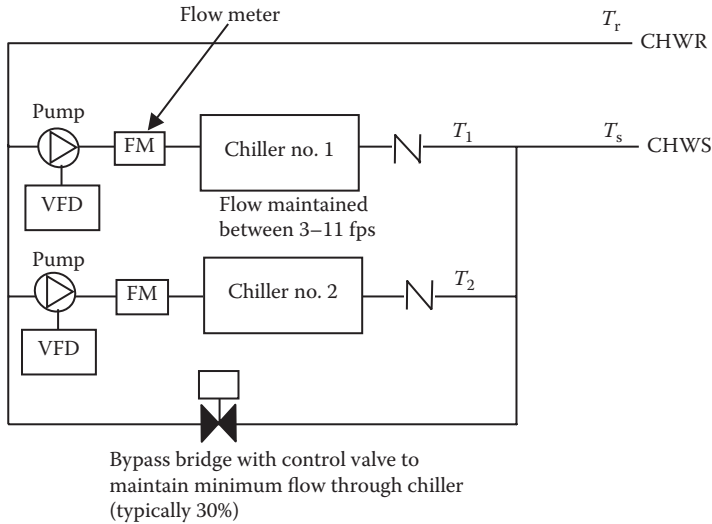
Flow meter

$T_r$

CHWR

Pump

FM

Chiller no. 1

$T_1$

$T_s$

CHWS

VFD

Flow maintained between 3–11 fps

Pump

FM

Chiller no. 2

$T_2$

VFD

Bypass bridge with control valve to maintain minimum flow through chiller (typically 30%)